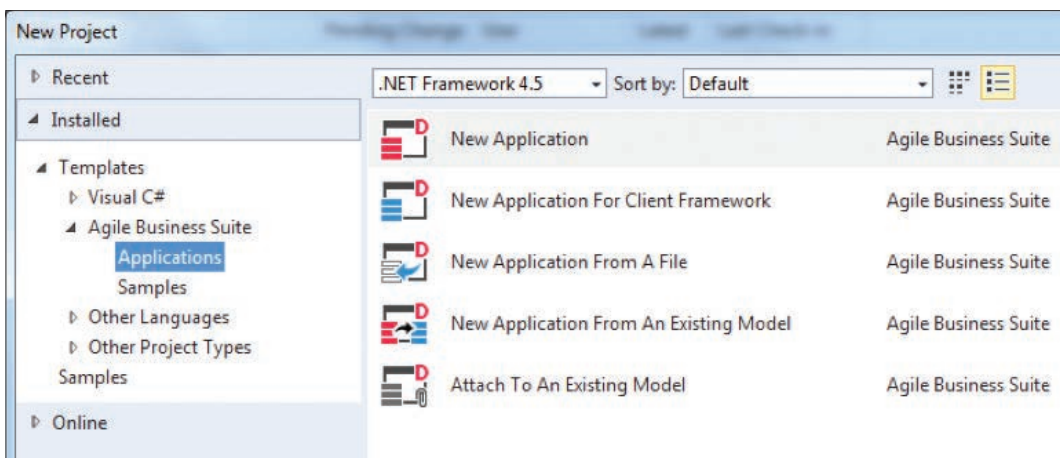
New Project

Recent

Installed

Templates
Visual C#
Agile Business Suite
Applications
Samples
Other Languages
Other Project Types
Samples

Online

.NET Framework 4.5
Sort by: Default

| | |
|---|---|
| New Application | Agile Business Suite |
| New Application For Client Framework | Agile Business Suite |
| New Application From A File | Agile Business Suite |
| New Application From An Existing Model | Agile Business Suite |
| Attach To An Existing Model | Agile Business Suite |